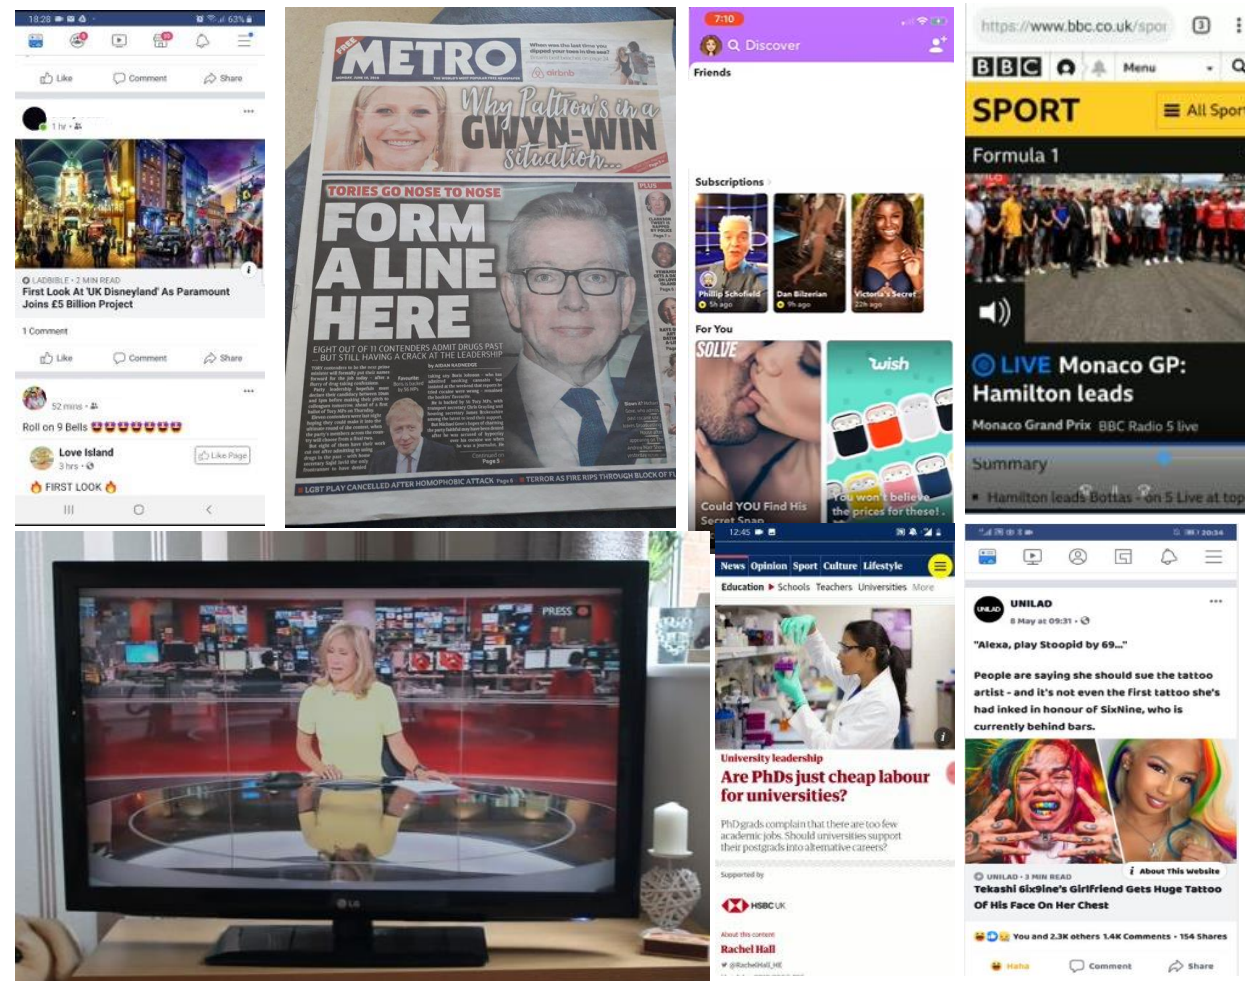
18:28 63%

Like Comment Share

1 hr

LADBIBLE · 2 MIN READ
First Look At 'UK Disneyland' As Paramount Joins £5 Billion Project

1 Comment

Like Comment Share

52 mins

Roll on 9 Bells 😈😈😈😈😈😈😈

Love Island
3 hrs
Like Page

🔥 FIRST LOOK 🔥

FREE METRO
When was the last time you dipped your toes in the sea?
airbnb

Why Paltrow's in a GWYN-WIN situation...

TORIES GO NOSE TO NOSE
FORM A LINE HERE
EIGHT OUT OF 11 CONTENDERS ADMIT DRUGS PAST ... BUT STILL HAVING A CRACK AT THE LEADERSHIP
by AIDAN RADNEDGE

LGBT PLAY CANCELLED AFTER HOMOPHOBIC ATTACK
TERROR AS FIRE RIPS THROUGH BLOCK OF FL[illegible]

7:10
Discover
Friends
Subscriptions
Phillip Schofield 5h ago
Dan Bilzerian 9h ago
Victoria's Secret 22h ago
For You
SOLVE
Could YOU Find His Secret Snap
wish
You won't believe the prices for these!

https://www.bbc.co.uk/spo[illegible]
BBC Menu
SPORT All Spor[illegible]
Formula 1
LIVE Monaco GP: Hamilton leads
Monaco Grand Prix BBC Radio 5 live
Summary
Hamilton leads Bottas - on 5 Live at top

PRESS
LG

12:45
News Opinion Sport Culture Lifestyle
Education ▸ Schools Teachers Universities More
University leadership
Are PhDs just cheap labour for universities?
PhD grads complain that there are too few academic jobs. Should universities support their postgrads into alternative careers?
Supported by
HSBC UK
About this content
Rachel Hall
@RachelHall_HE

20:34
UNILAD
8 May at 09:31
"Alexa, play Stoopid by 69..."
People are saying she should sue the tattoo artist - and it's not even the first tattoo she's had inked in honour of SixNine, who is currently behind bars.
UNILAD · 3 MIN READ
About This website
Tekashi 6ix9ine's Girlfriend Gets Huge Tattoo Of His Face On Her Chest
You and 2.3K others 1.4K Comments · 154 Shares
Haha Comment Share